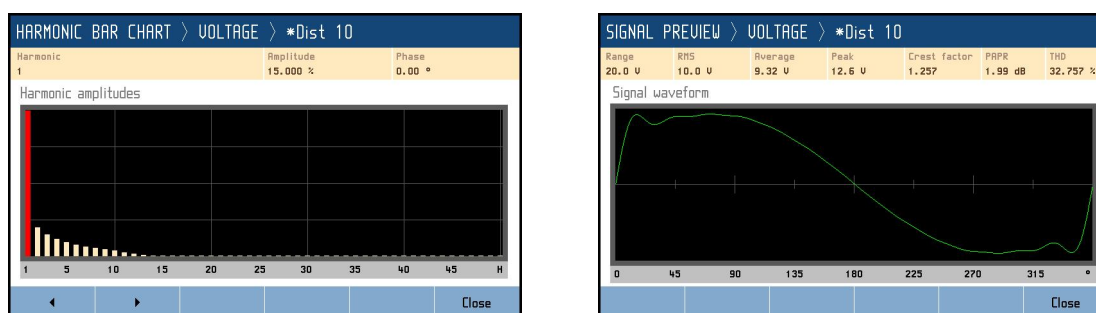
HARMONIC BAR CHART 〉 VOLTAGE 〉 *Dist 10

| Harmonic | Amplitude | Phase |
|---|---|---|
| 1 | 15.000 % | 0.00 ° |

Harmonic amplitudes

1 5 10 15 20 25 30 35 40 45 H

◀ ▶ Close

SIGNAL PREVIEW 〉 VOLTAGE 〉 *Dist 10

| Range | RMS | Average | Peak | Crest factor | PAPR | THD |
|---|---|---|---|---|---|---|
| 20.0 V | 10.0 V | 9.32 V | 12.6 V | 1.257 | 1.99 dB | 32.757 % |

Signal waveform

0 45 90 135 180 225 270 315 °

Close